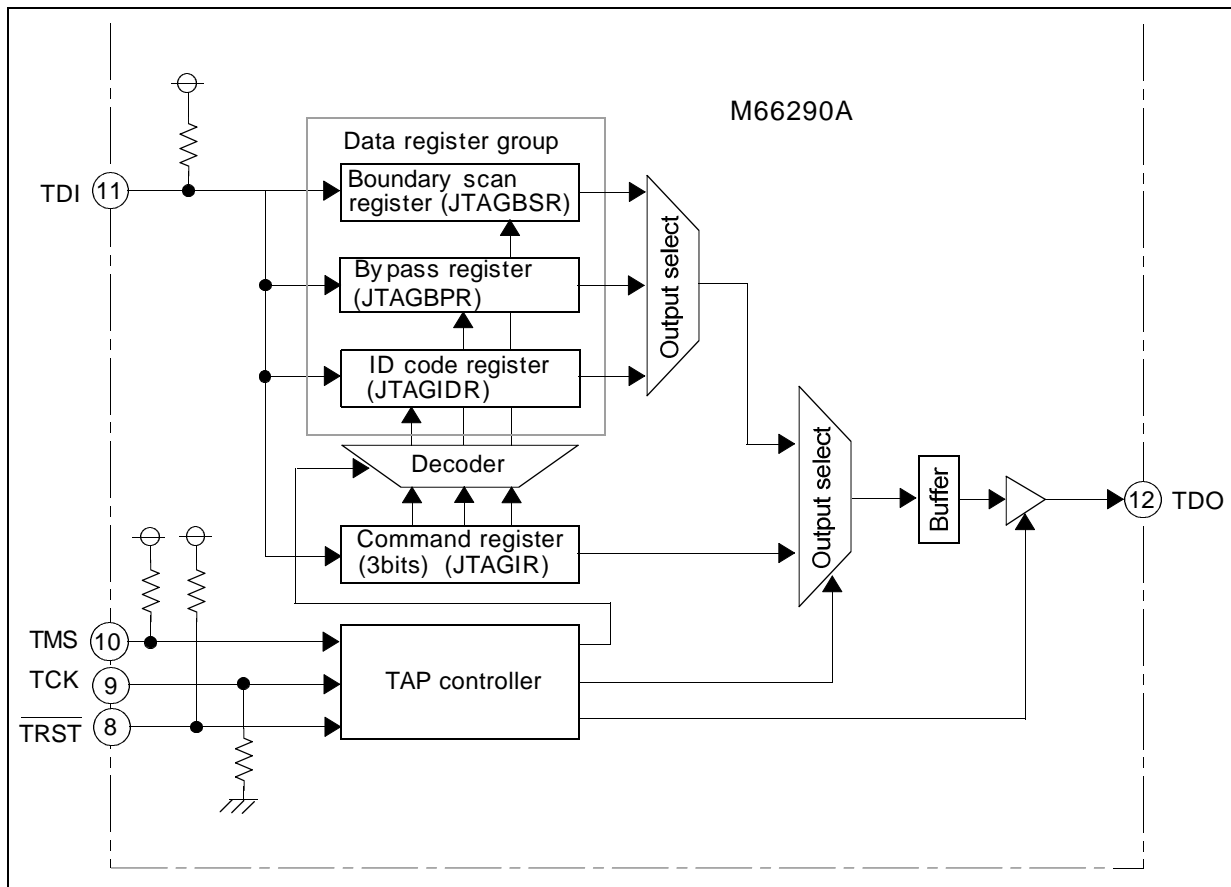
M66290A

Data register group

TDI 11

Boundary scan register (JTAGBSR)

By pass register (JTAGBPR)

ID code register (JTAGIDR)

Output select

Decoder

Command register (3bits) (JTAGIR)

Output select

Buffer

12 TDO

TMS 10

TCK 9

$\overline{TRST}$ 8

TAP controller